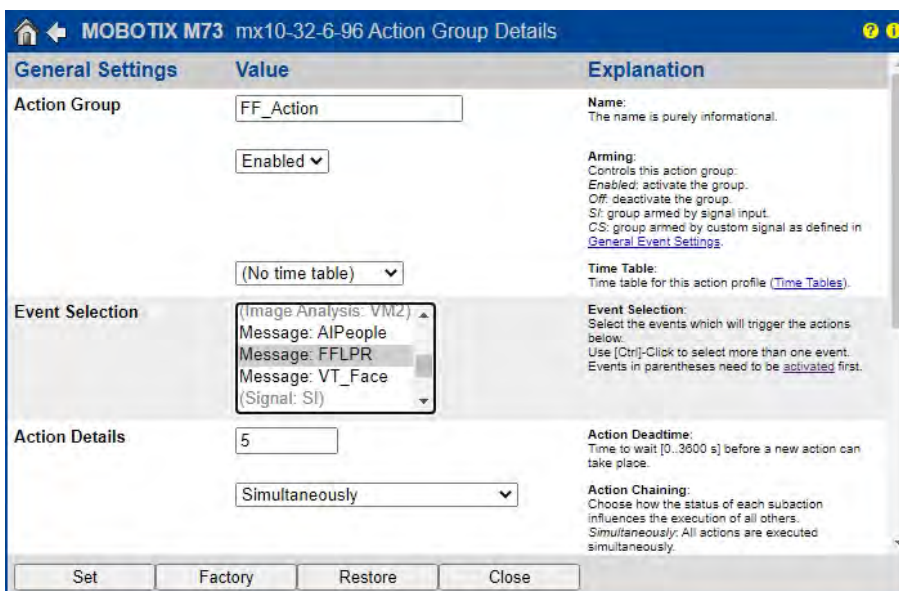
MOBOTIX M73 mx10-32-6-96 Action Group Details

| General Settings | Value | Explanation |
|---|---|---|
| Action Group | FF_Action | Name: The name is purely informational. |
| | Enabled | Arming: Controls this action group: *Enabled*: activate the group. *Off*: deactivate the group. *SI*: group armed by signal input. *CS*: group armed by custom signal as defined in General Event Settings. |
| | (No time table) | Time Table: Time table for this action profile (Time Tables). |
| Event Selection | (Image Analysis: VM2) Message: AIPeople Message: FFLPR Message: VT_Face (Signal: SI) | Event Selection: Select the events which will trigger the actions below. Use [Ctrl]-Click to select more than one event. Events in parentheses need to be activated first. |
| Action Details | 5 | Action Deadtime: Time to wait [0..3600 s] before a new action can take place. |
| | Simultaneously | Action Chaining: Choose how the status of each subaction influences the execution of all others. *Simultaneously*: All actions are executed simultaneously. |

Set Factory Restore Close